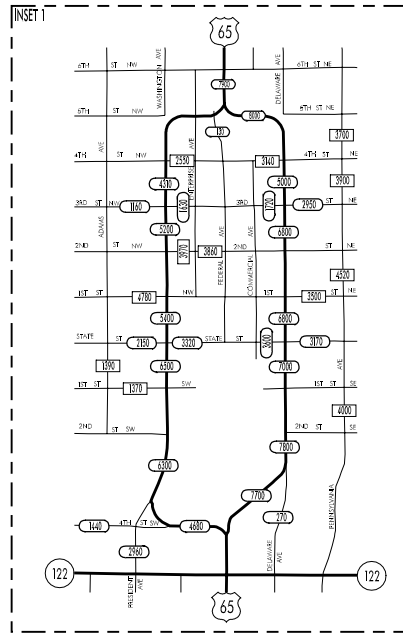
INSET 1

65

6TH ST NW
WASHINGTON AVE
DELAWARE AVE
6TH ST NE
7900
5TH ST NW
8000
5TH ST NE
130
3700
4TH ST NW
2530
3140
4TH ST NE
4370
5000
3900
3RD ST NW
1160
HAMPSHIRE
1930
1700
3RD
2950
ST NE
ADAMS
5200
6800
2ND ST NW
3970
3860
AVE
2ND
AVE
ST NE
FEDERAL
COMMERCIAL
4520
1ST ST
4780
NW
1ST
3500
ST NE
5400
6800
3600
STATE ST
2150
3320
STATE ST
3170
1390
6500
7000
1ST ST
1370
SW
1ST ST SE
AVE
4000
2ND ST SW
2ND ST SE
7800
6300
7700
PENNSYLVANIA
1640
4TH ST SW
4680
270
2960
DELAWARE AVE
122
PRESIDENT AVE
122
65